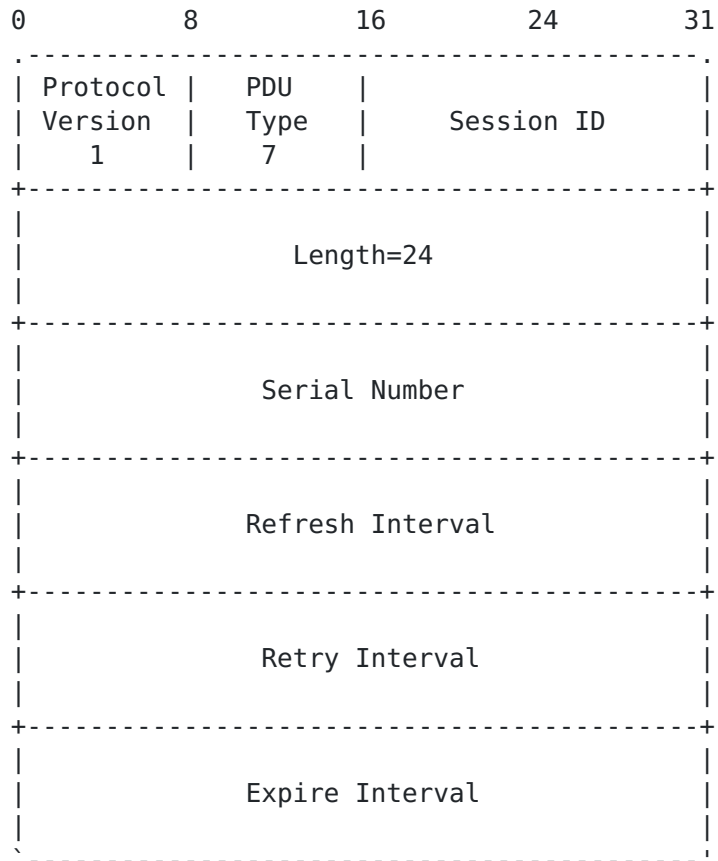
| 0 | 8 | 16 | 24 | 31 |
|---|---|---|---|---|
| Protocol Version 1 | PDU Type 7 | Session ID | | |
| Length=24 | | | | |
| Serial Number | | | | |
| Refresh Interval | | | | |
| Retry Interval | | | | |
| Expire Interval | | | | |